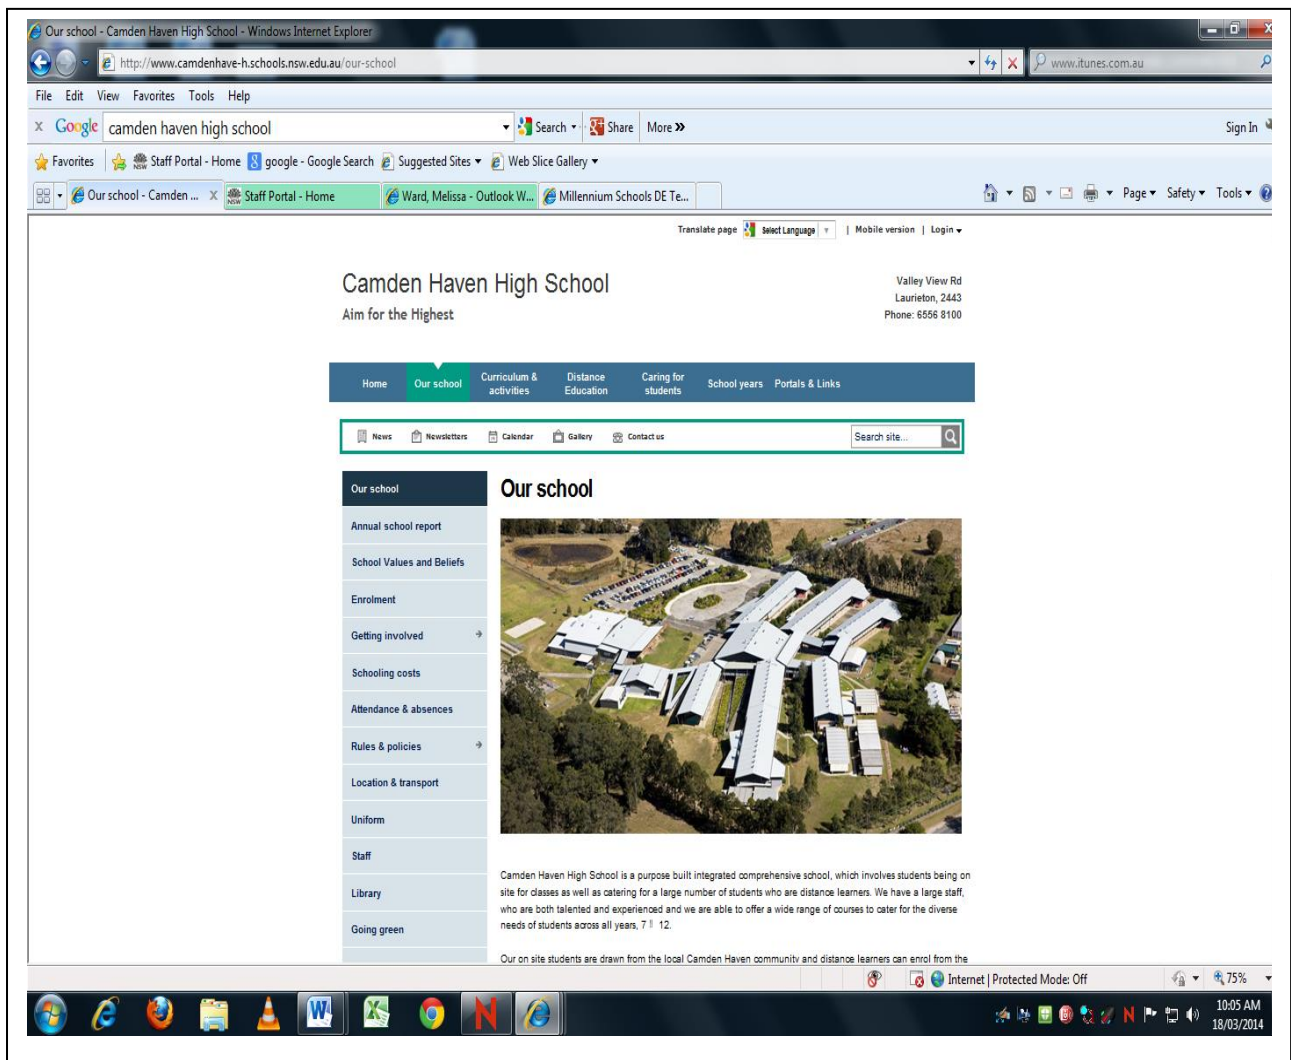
Our school - Camden Haven High School - Windows Internet Explorer

http://www.camdenhave-h.schools.nsw.edu.au/our-school

www.itunes.com.au

File Edit View Favorites Tools Help

x Google camden haven high school Search Share More »

Sign In

Favorites Staff Portal - Home google - Google Search Suggested Sites Web Slice Gallery

Our school - Camden ... x Staff Portal - Home Ward, Melissa - Outlook W... Millennium Schools DE Te...

Page Safety Tools

Translate page Select Language | Mobile version | Login

Camden Haven High School

Aim for the Highest

Valley View Rd
Laurieton, 2443
Phone: 6556 8100

Home Our school Curriculum & activities Distance Education Caring for students School years Portals & Links

News Newsletters Calendar Gallery Contact us Search site...

Our school
Annual school report
School Values and Beliefs
Enrolment
Getting involved
Schooling costs
Attendance & absences
Rules & policies
Location & transport
Uniform
Staff
Library
Going green

Our school

Camden Haven High School is a purpose built integrated comprehensive school, which involves students being on site for classes as well as catering for a large number of students who are distance learners. We have a large staff, who are both talented and experienced and we are able to offer a wide range of courses to cater for the diverse needs of students across all years, 7 12.

Our on site students are drawn from the local Camden Haven community and distance learners can enrol from the

Internet | Protected Mode: Off 75%

10:05 AM
18/03/2014